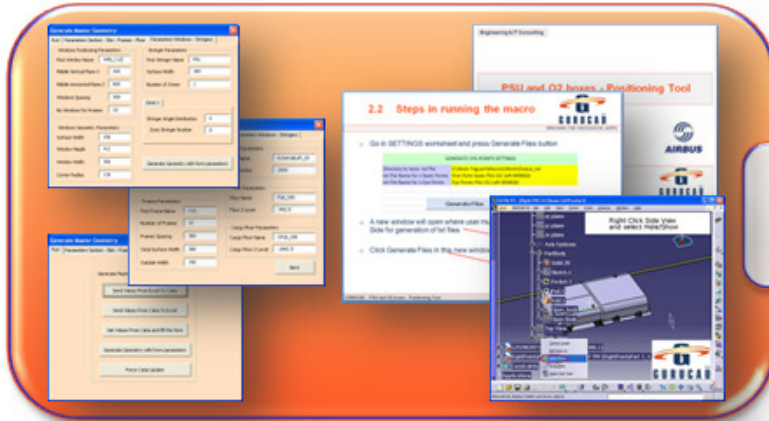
Generate Master Geometry

Window Positioning Parameters

First Window Name

Middle Vertical Plane

Window Spacing

Window Geometry Parameters

Window Height

Window Width

Corner Radius

Stringer Parameters

Surface Width

Generate Geometry with form parameters

Frames Parameters

First Frame Name

Number of Frames

Next

Generate Master Geometry

Send Values From Excel To Catia

Send Values From Catia To Excel

Generate Geometry with form parameters

Engineering & IT Consulting

PSU and O2 boxes - Positioning Tool

AIRBUS

GURUCAD

2.2 Steps in running the macro

GURUCAD

Go in SETTINGS worksheet and press Generate Files button

Generate Files

A new window will open where user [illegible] Side for generation of txt files.

Click Generate Files in this new window

Right Click Side View and select Hide/Show

GURUCAD